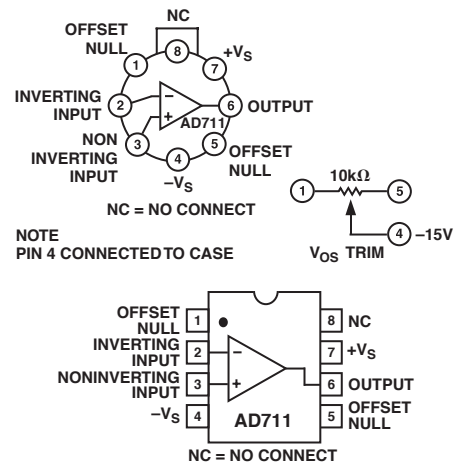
NC

OFFSET NULL

1

8

$+V_S$

7

INVERTING INPUT

2

–

+

6

OUTPUT

AD711

NON INVERTING INPUT

3

4

5

OFFSET NULL

$-V_S$

NC = NO CONNECT

1

10kΩ

5

4

–15V

$V_{OS}$ TRIM

NOTE
PIN 4 CONNECTED TO CASE

OFFSET NULL

1

8

NC

INVERTING INPUT

2

–

7

$+V_S$

NONINVERTING INPUT

3

+

6

OUTPUT

$-V_S$

4

AD711

5

OFFSET NULL

NC = NO CONNECT